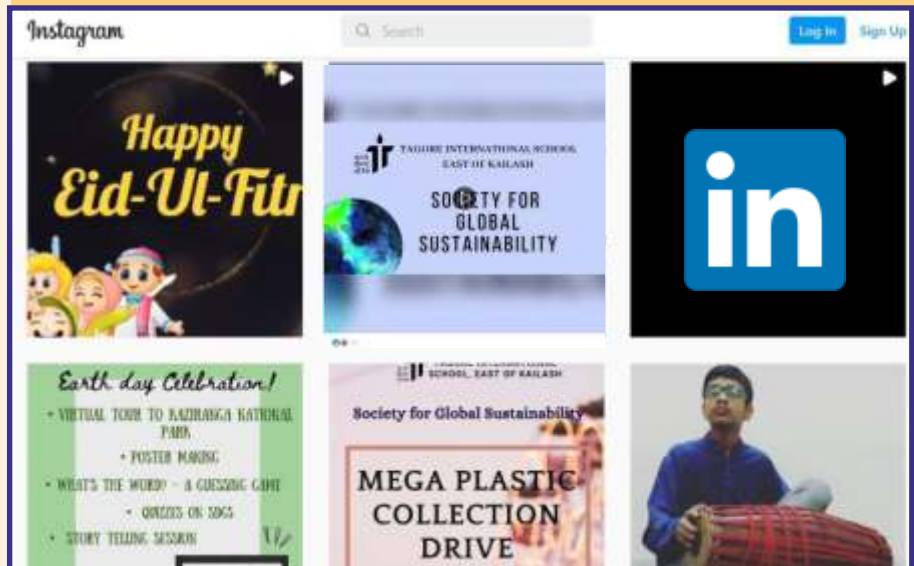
Instagram

Search

Log In

Sign Up

Happy Eid-Ul-Fitr

TAGORE INTERNATIONAL SCHOOL EAST OF KAILASH

SOCIETY FOR GLOBAL SUSTAINABILITY

in

Earth day Celebration!

• VIRTUAL TOUR TO KAZIRANGA NATIONAL PARK

• POSTER MAKING

• WHAT'S THE WORD? - A GUESSING GAME

• QUIZZES ON SDGS

• STORY TELLING SESSION

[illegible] SCHOOL, EAST OF KAILASH

Society for Global Sustainability

MEGA PLASTIC COLLECTION DRIVE